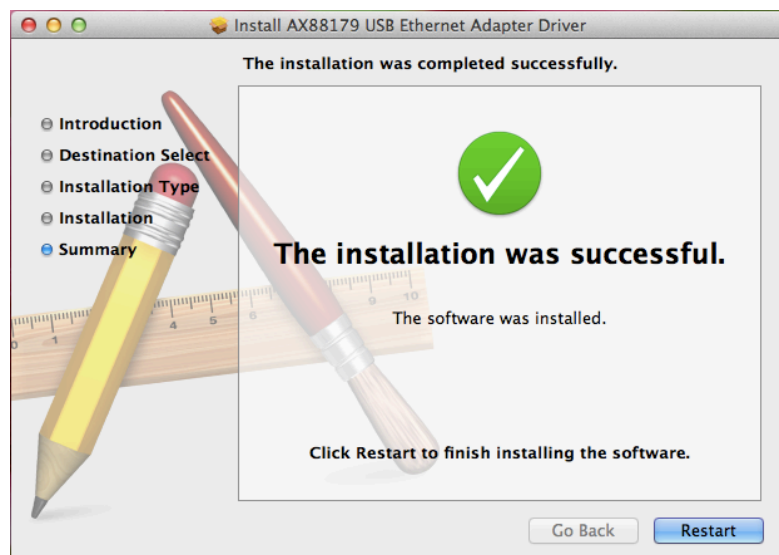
Install AX88179 USB Ethernet Adapter Driver

The installation was completed successfully.

Introduction
Destination Select
Installation Type
Installation
Summary

The installation was successful.

The software was installed.

Click Restart to finish installing the software.

Go Back
Restart